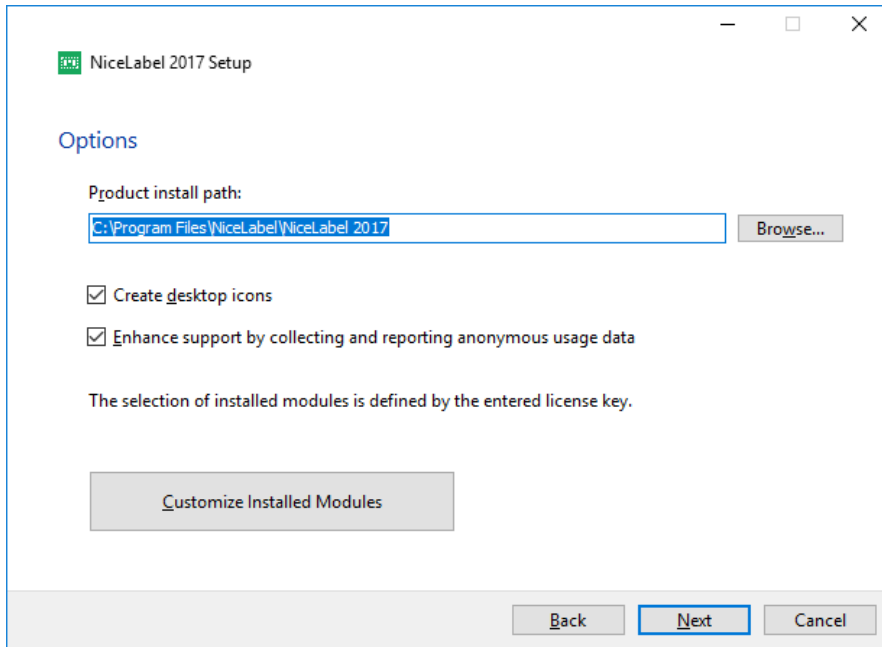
NiceLabel 2017 Setup

Options

Product install path:

C:\Program Files\NiceLabel\NiceLabel 2017

Browse...

Create desktop icons

Enhance support by collecting and reporting anonymous usage data

The selection of installed modules is defined by the entered license key.

Customize Installed Modules

Back

Next

Cancel